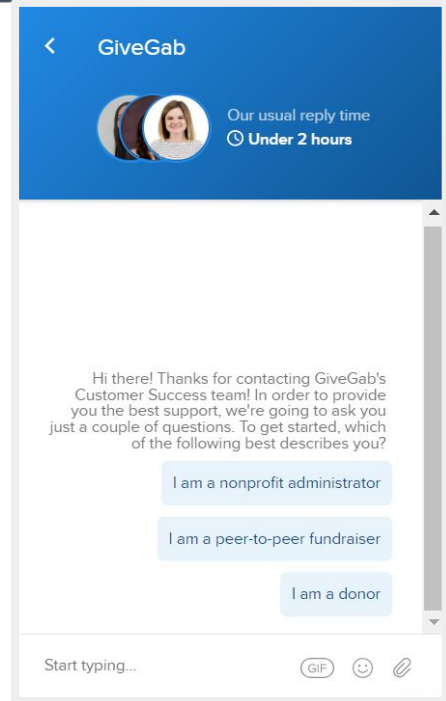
GiveGab

Our usual reply time
Under 2 hours

Hi there! Thanks for contacting GiveGab's Customer Success team! In order to provide you the best support, we're going to ask you just a couple of questions. To get started, which of the following best describes you?

I am a nonprofit administrator

I am a peer-to-peer fundraiser

I am a donor

Start typing...

GIF